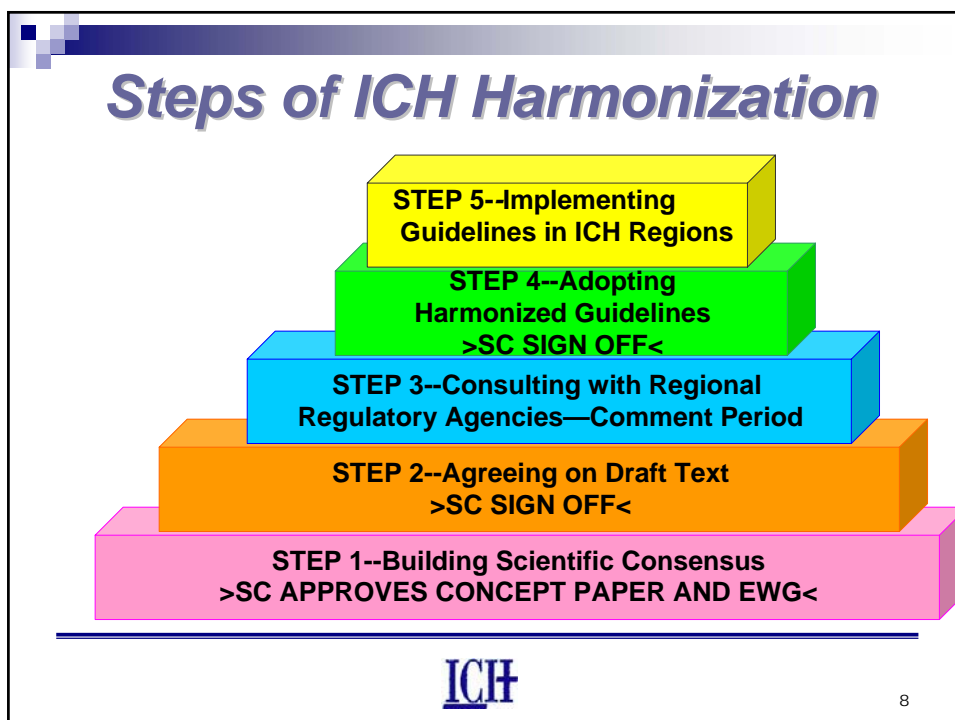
Steps of ICH Harmonization

STEP 5--Implementing Guidelines in ICH Regions

STEP 4--Adopting Harmonized Guidelines >SC SIGN OFF<

STEP 3--Consulting with Regional Regulatory Agencies—Comment Period

STEP 2--Agreeing on Draft Text >SC SIGN OFF<

STEP 1--Building Scientific Consensus >SC APPROVES CONCEPT PAPER AND EWG<

ICH

8